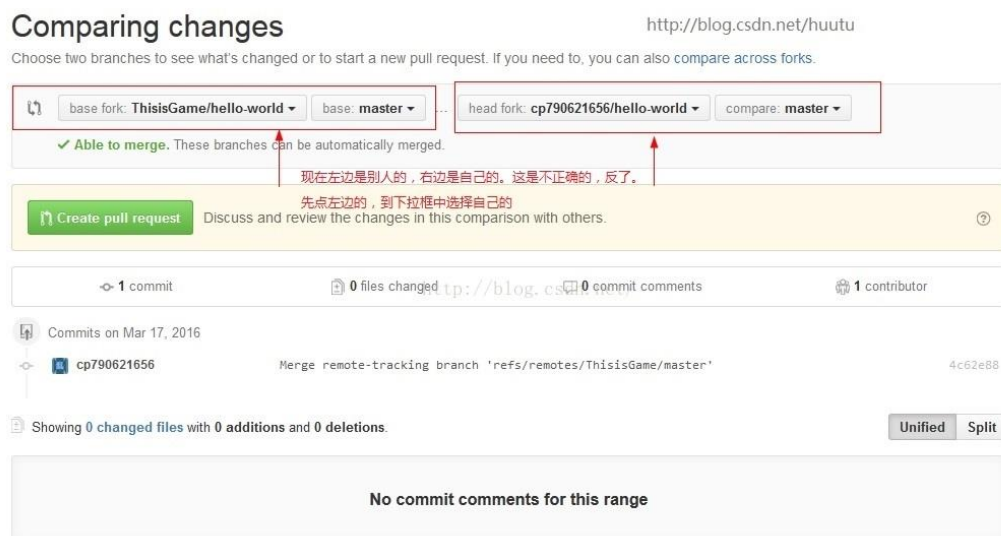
Comparing changes

http://blog.csdn.net/huutu

Choose two branches to see what's changed or to start a new pull request. If you need to, you can also compare across forks.

base fork: ThisisGame/hello-world ▾ base: master ▾ ... head fork: cp790621656/hello-world ▾ compare: master ▾

✓ Able to merge. These branches can be automatically merged.

现在左边是别人的，右边是自己的。这是不正确的，反了。

先点左边的，到下拉框中选择自己的

Create pull request Discuss and review the changes in this comparison with others.

1 commit

0 files changed http://blog.csdn.net/

0 commit comments

1 contributor

Commits on Mar 17, 2016

cp790621656 Merge remote-tracking branch 'refs/remotes/ThisisGame/master' 4c62e88

Showing 0 changed files with 0 additions and 0 deletions.

Unified Split

No commit comments for this range